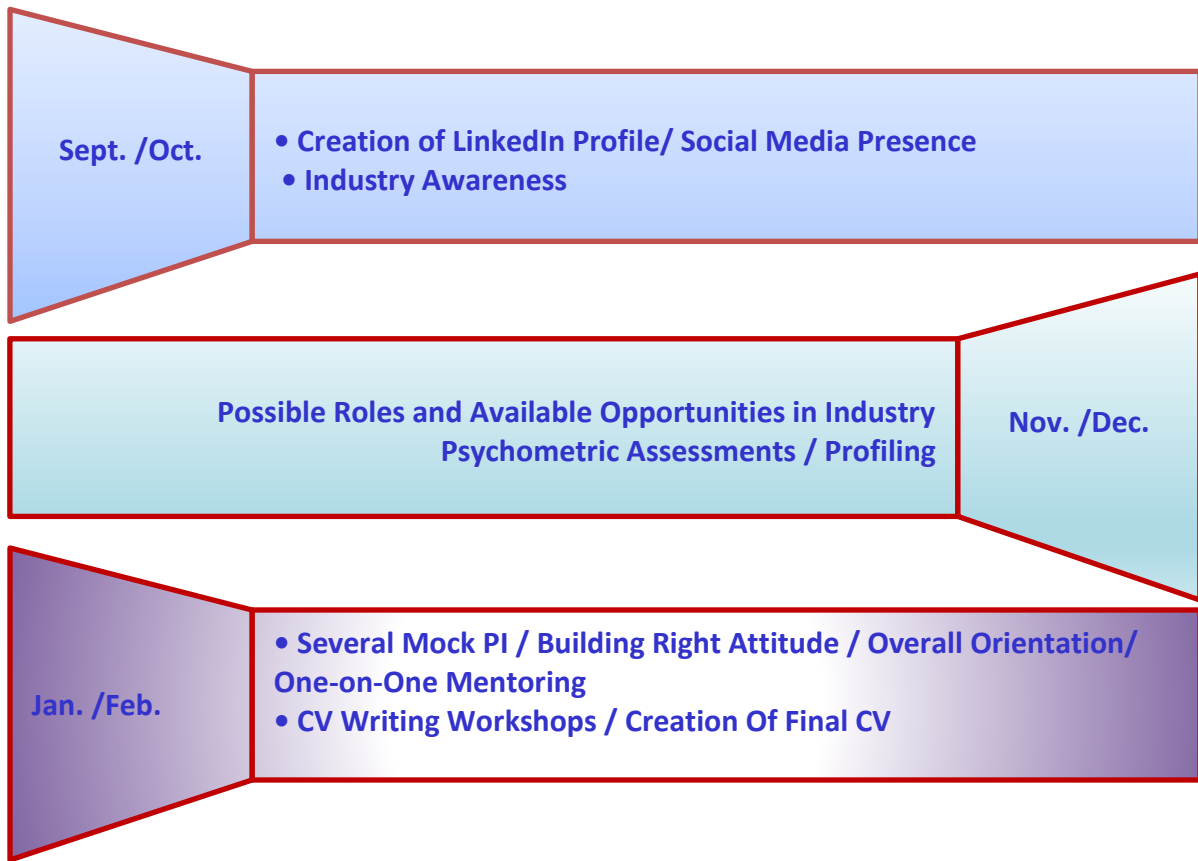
Sept. /Oct.

• Creation of LinkedIn Profile/ Social Media Presence
• Industry Awareness

Possible Roles and Available Opportunities in Industry
Psychometric Assessments / Profiling

Nov. /Dec.

Jan. /Feb.

• Several Mock PI / Building Right Attitude / Overall Orientation/ One-on-One Mentoring
• CV Writing Workshops / Creation Of Final CV